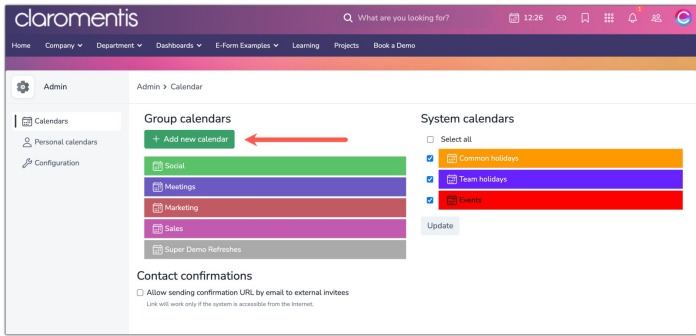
claromentis

What are you looking for?

12:26

1

Home Company Department Dashboards E-Form Examples Learning Projects Book a Demo

Admin

Calendars

Personal calendars

Configuration

Admin > Calendar

Group calendars

+ Add new calendar

Social

Meetings

Marketing

Sales

Super Demo Refreshes

Contact confirmations

Allow sending confirmation URL by email to external invitees

Link will work only if the system is accessible from the Internet.

System calendars

Select all

Common holidays

Team holidays

Events

Update